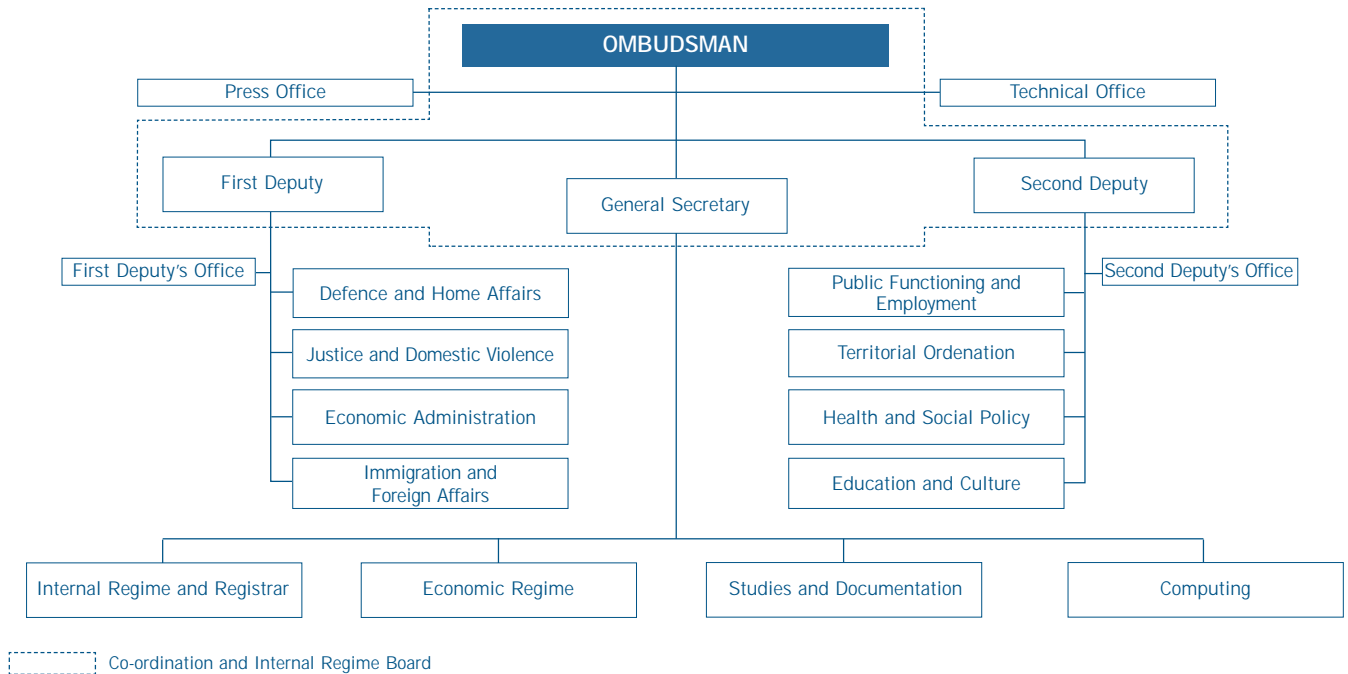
OMBUDSMAN

Press Office

Technical Office

First Deputy

General Secretary

Second Deputy

First Deputy's Office

Defence and Home Affairs

Justice and Domestic Violence

Economic Administration

Immigration and Foreign Affairs

Second Deputy's Office

Public Functioning and Employment

Territorial Ordenation

Health and Social Policy

Education and Culture

Internal Regime and Registrar

Economic Regime

Studies and Documentation

Computing

Co-ordination and Internal Regime Board